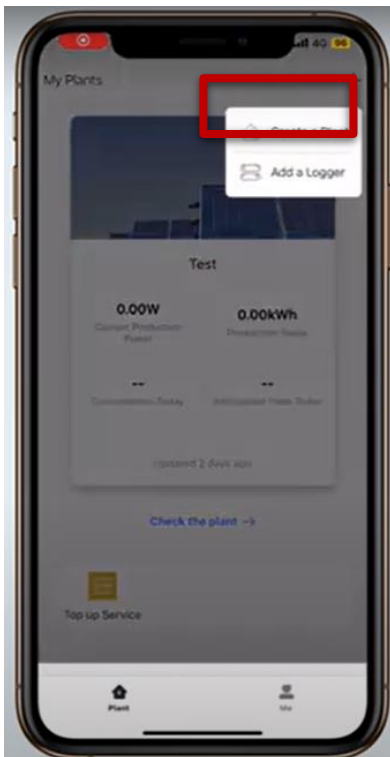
4G

My Plants

Create a Plant

Add a Logger

Test

0.00W
Current Production Power

0.00kWh
Production Today

--
Consumption Today

--
Anticipated Yield Today

Updated 2 days ago

Check the plant →

Top up Service

Plant

Me